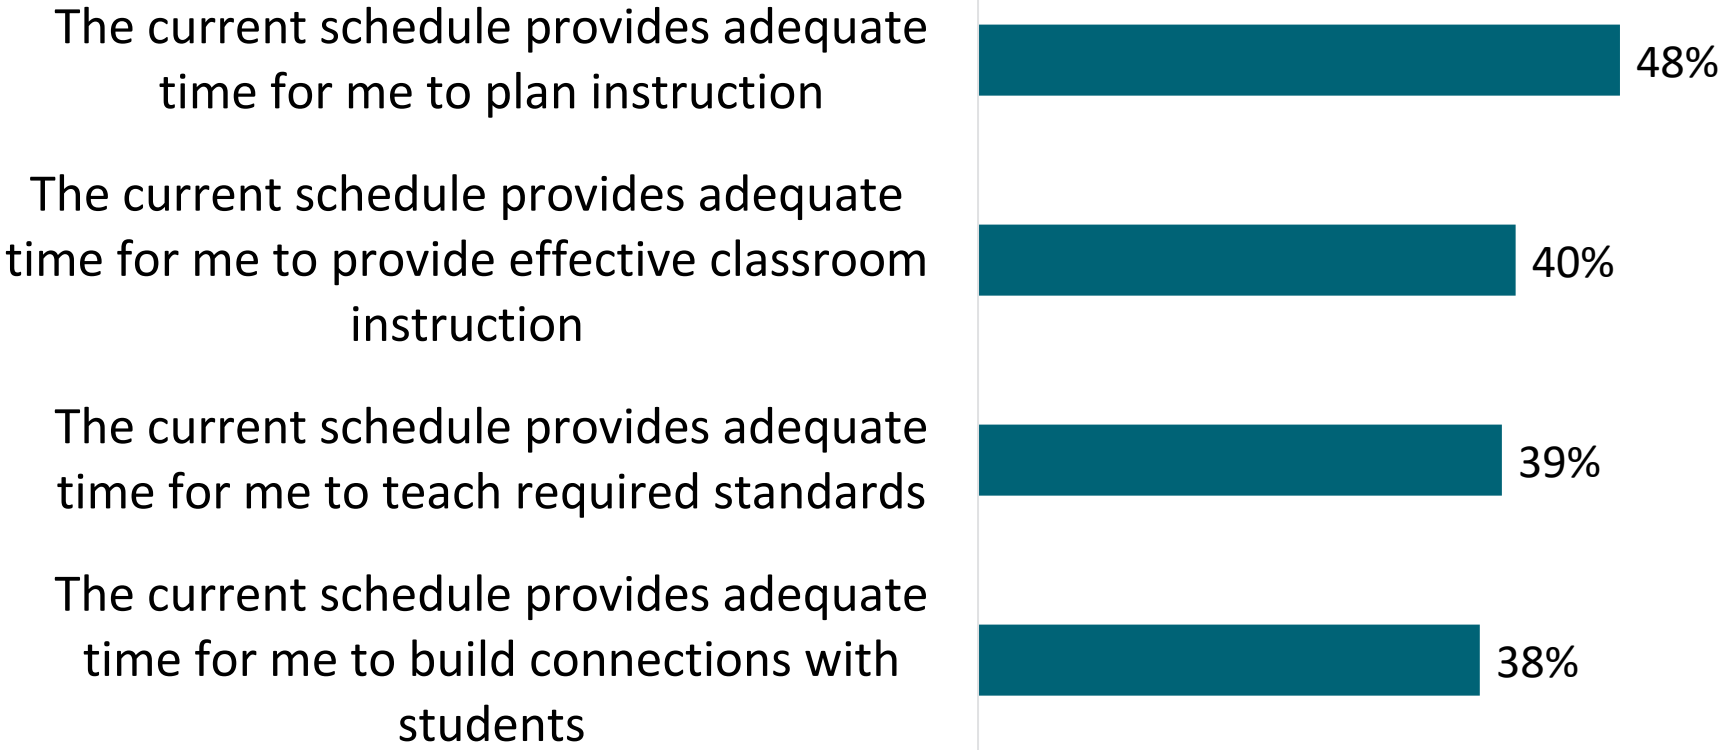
The current schedule provides adequate time for me to plan instruction

48%

The current schedule provides adequate time for me to provide effective classroom instruction

40%

The current schedule provides adequate time for me to teach required standards

39%

The current schedule provides adequate time for me to build connections with students

38%